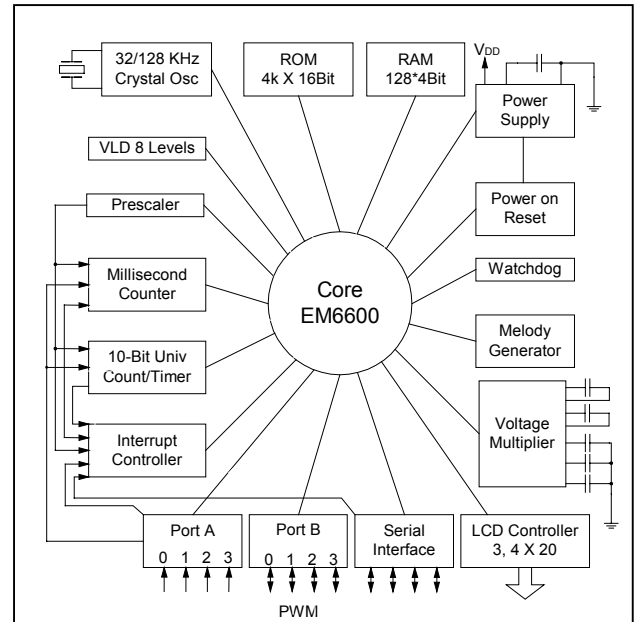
32/128 KHz Crystal Osc

ROM 4k X 16Bit

RAM 128*4Bit

$V_{DD}$

Power Supply

VLD 8 Levels

Prescaler

Power on Reset

Millisecond Counter

Core EM6600

Watchdog

Melody Generator

10-Bit Univ Count/Timer

Voltage Multiplier

Interrupt Controller

Port A
0 1 2 3

Port B
0 1 2 3

Serial Interface

LCD Controller 3, 4 X 20

PWM